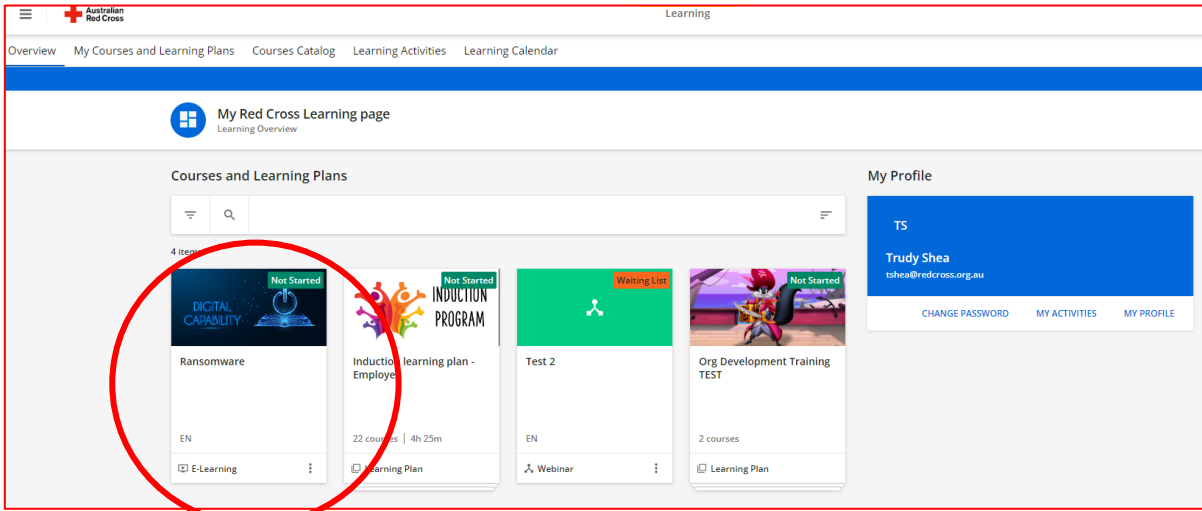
Australian Red Cross

Learning

Overview My Courses and Learning Plans Courses Catalog Learning Activities Learning Calendar

My Red Cross Learning page
Learning Overview

Courses and Learning Plans

4 item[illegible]

DIGITAL CAPABILITY
Not Started
Ransomware
EN
E-Learning

INDUCTION PROGRAM
Not Started
Induction learning plan - Employe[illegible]
22 courses | 4h 25m
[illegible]earning Plan

Waiting List
Test 2
EN
Webinar

Not Started
Org Development Training TEST
2 courses
Learning Plan

My Profile

TS
Trudy Shea
tshea@redcross.org.au

CHANGE PASSWORD MY ACTIVITIES MY PROFILE